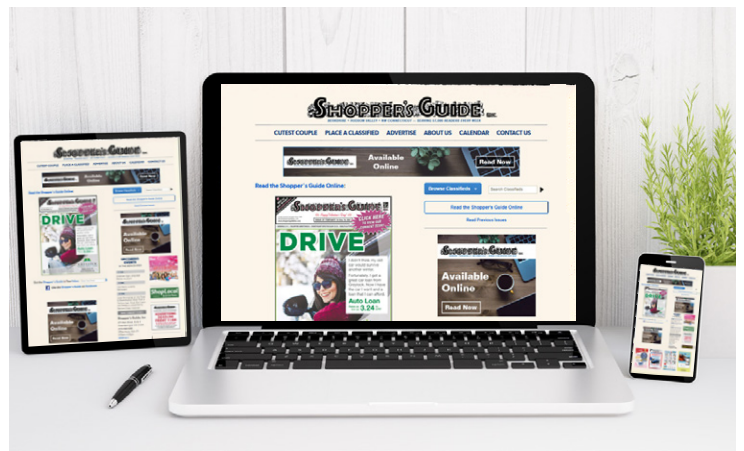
SHOPPER'S GUIDE INC.

CUTEST COUPLE | PLACE A CLASSIFIED | ADVERTISE | ABOUT US | CALENDAR | CONTACT US

SHOPPER'S GUIDE Available Online Read Now

Read the Shopper's Guide Online:

Browse Classifieds

Search Classifieds

Read the Shopper's Guide Online

Read Previous Issues

SHOPPER'S GUIDE

DRIVE

CLICK HERE

Auto Loan

3.24

SHOPPER'S GUIDE Available Online Read Now

SHOPPER'S GUIDE

DRIVE

Available Online

ShopLocal

Available Online